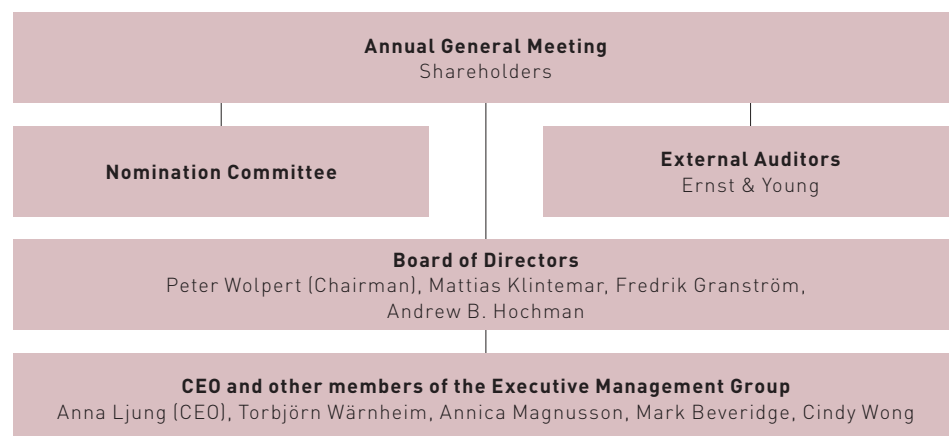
**Annual General Meeting**
Shareholders

**Nomination Committee**

**External Auditors**
Ernst & Young

**Board of Directors**
Peter Wolpert (Chairman), Mattias Klintemar, Fredrik Granström, Andrew B. Hochman

**CEO and other members of the Executive Management Group**
Anna Ljung (CEO), Torbjörn Wärnheim, Annica Magnusson, Mark Beveridge, Cindy Wong